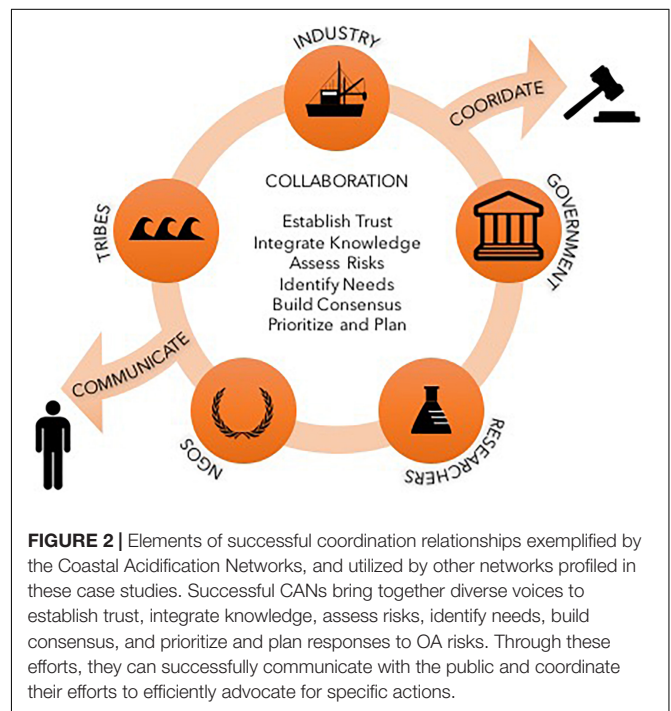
INDUSTRY

COORIDATE

GOVERNMENT

RESEARCHERS

NGOS

COMMUNICATE

TRIBES

COLLABORATION

Establish Trust
Integrate Knowledge
Assess Risks
Identify Needs
Build Consensus
Prioritize and Plan

**FIGURE 2 |** Elements of successful coordination relationships exemplified by the Coastal Acidification Networks, and utilized by other networks profiled in these case studies. Successful CANs bring together diverse voices to establish trust, integrate knowledge, assess risks, identify needs, build consensus, and prioritize and plan responses to OA risks. Through these efforts, they can successfully communicate with the public and coordinate their efforts to efficiently advocate for specific actions.